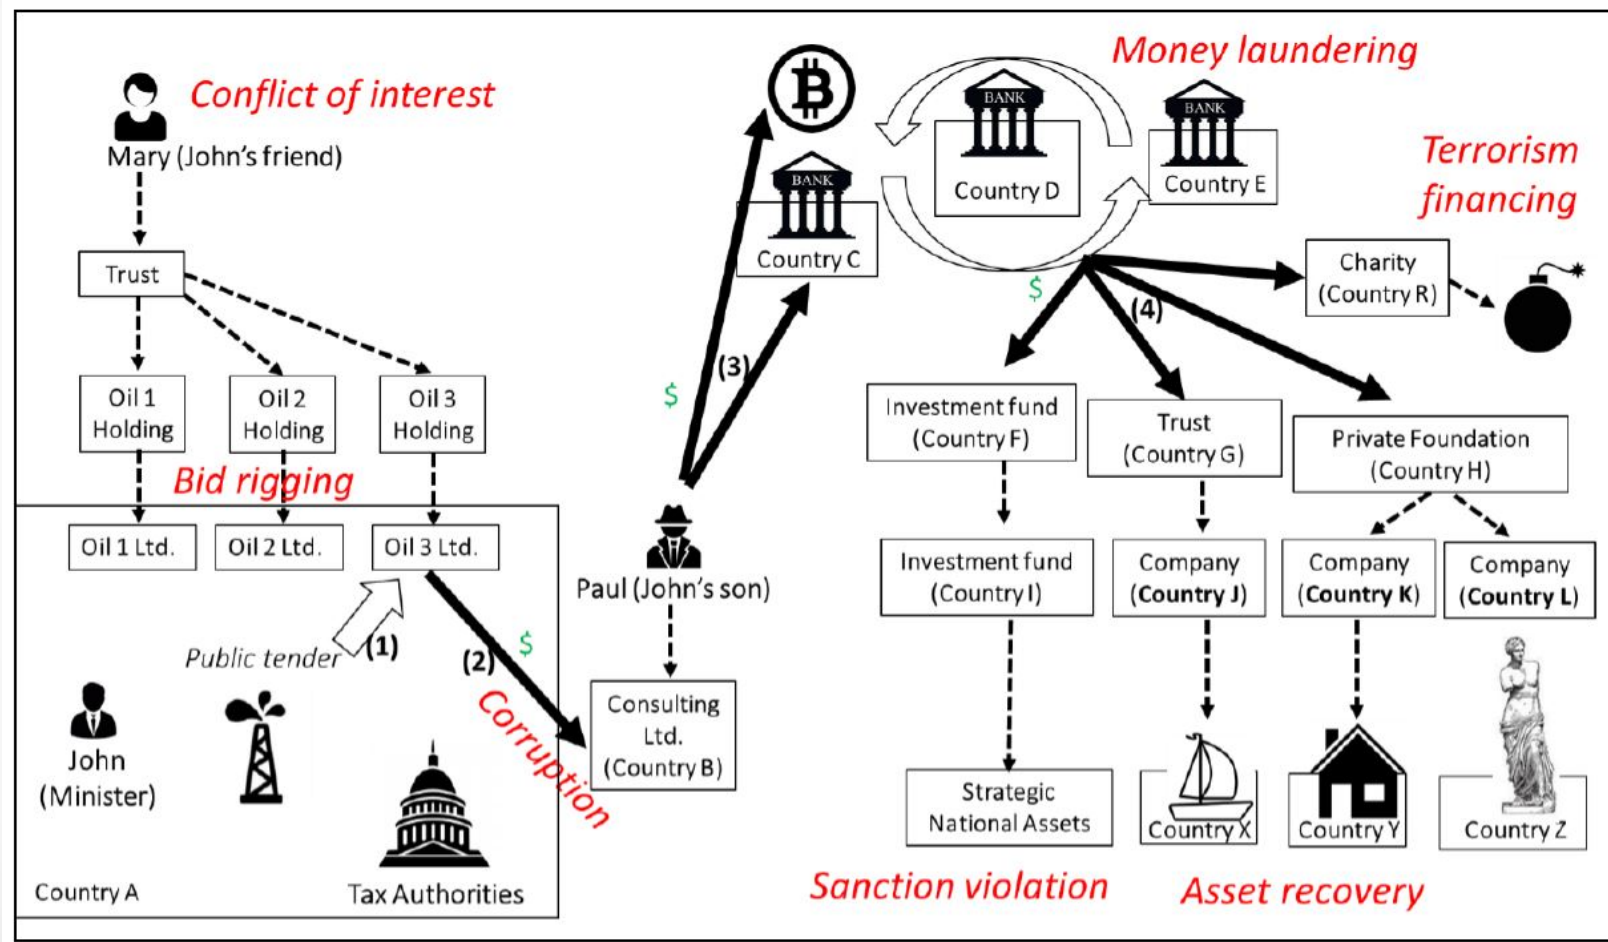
Conflict of interest

Mary (John's friend)

Trust

Oil 1 Holding

Oil 2 Holding

Oil 3 Holding

Bid rigging

Oil 1 Ltd.

Oil 2 Ltd.

Oil 3 Ltd.

Public tender

(1)

(2)

$

Corruption

John (Minister)

Tax Authorities

Country A

Paul (John's son)

Consulting Ltd. (Country B)

$

(3)

BANK

Country C

Money laundering

BANK

Country D

BANK

Country E

Terrorism financing

$

(4)

Charity (Country R)

Investment fund (Country F)

Trust (Country G)

Private Foundation (Country H)

Investment fund (Country I)

Company (Country J)

Company (Country K)

Company (Country L)

Strategic National Assets

Country X

Country Y

Country Z

Sanction violation

Asset recovery